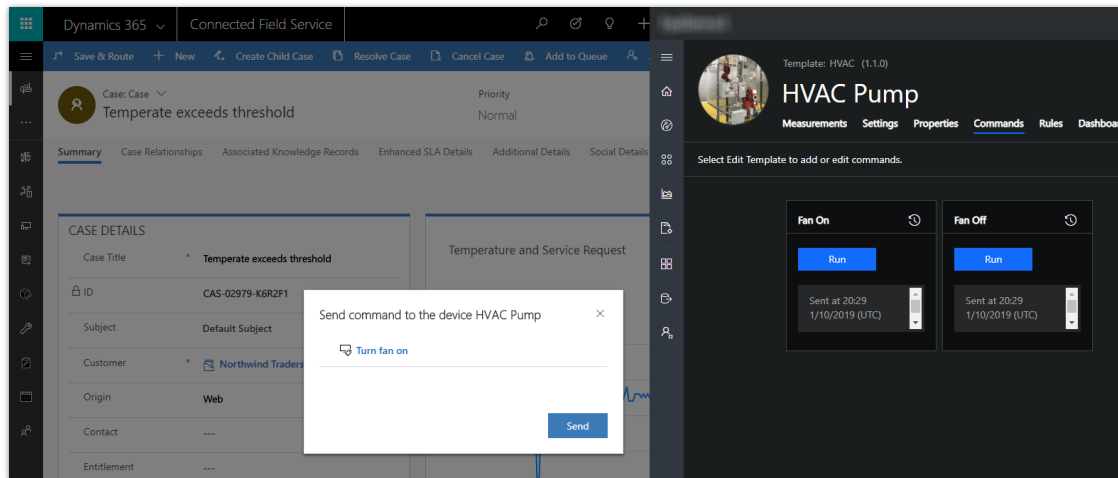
Dynamics 365 Connected Field Service

Save & Route + New Create Child Case Resolve Case Cancel Case Add to Queue

Case: Case
Temperate exceeds threshold

Priority
Normal

Summary Case Relationships Associated Knowledge Records Enhanced SLA Details Additional Details Social Details

CASE DETAILS

| | |
|---|---|
| Case Title * | Temperate exceeds threshold |
| ID | CAS-02979-K6R2F1 |
| Subject | Default Subject |
| Customer * | Northwind Traders |
| Origin | Web |
| Contact | --- |
| Entitlement | --- |

Temperature and Service Request

Send command to the device HVAC Pump

Turn fan on

Send

Template: HVAC (1.1.0)
HVAC Pump
Measurements Settings Properties Commands Rules Dashboa

Select Edit Template to add or edit commands.

Fan On
Run
Sent at 20:29 1/10/2019 (UTC)

Fan Off
Run
Sent at 20:29 1/10/2019 (UTC)